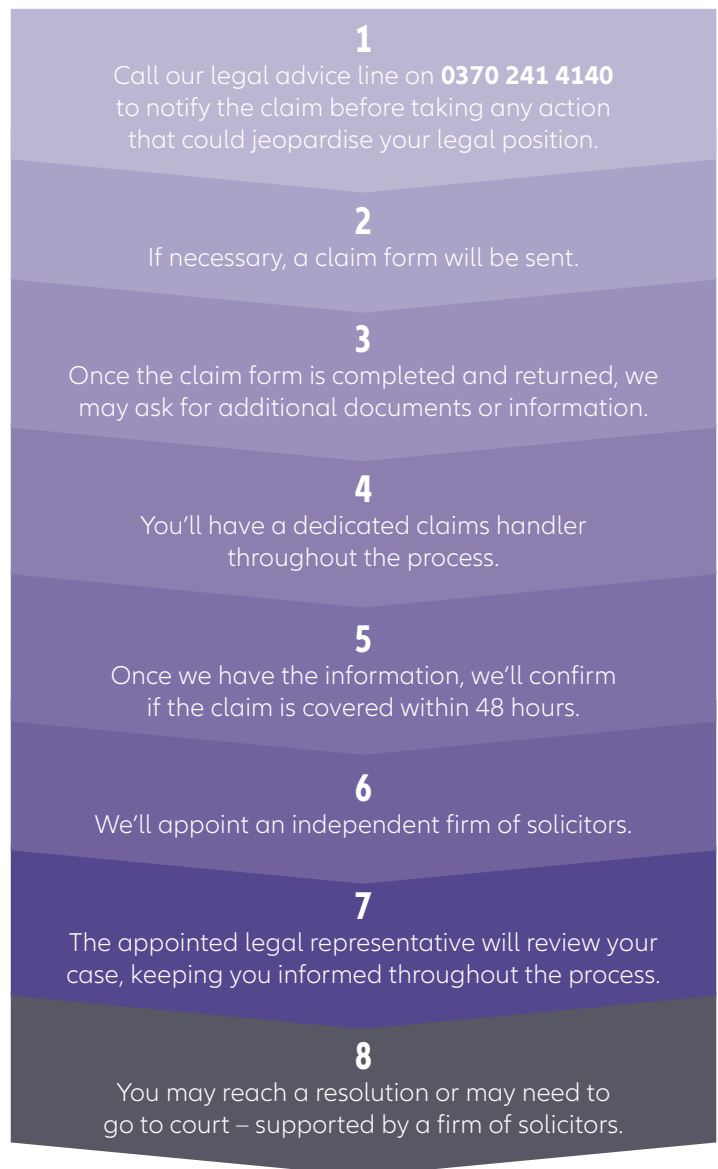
1
Call our legal advice line on 0370 241 4140 to notify the claim before taking any action that could jeopardise your legal position.

2
If necessary, a claim form will be sent.

3
Once the claim form is completed and returned, we may ask for additional documents or information.

4
You'll have a dedicated claims handler throughout the process.

5
Once we have the information, we'll confirm if the claim is covered within 48 hours.

6
We'll appoint an independent firm of solicitors.

7
The appointed legal representative will review your case, keeping you informed throughout the process.

8
You may reach a resolution or may need to go to court – supported by a firm of solicitors.